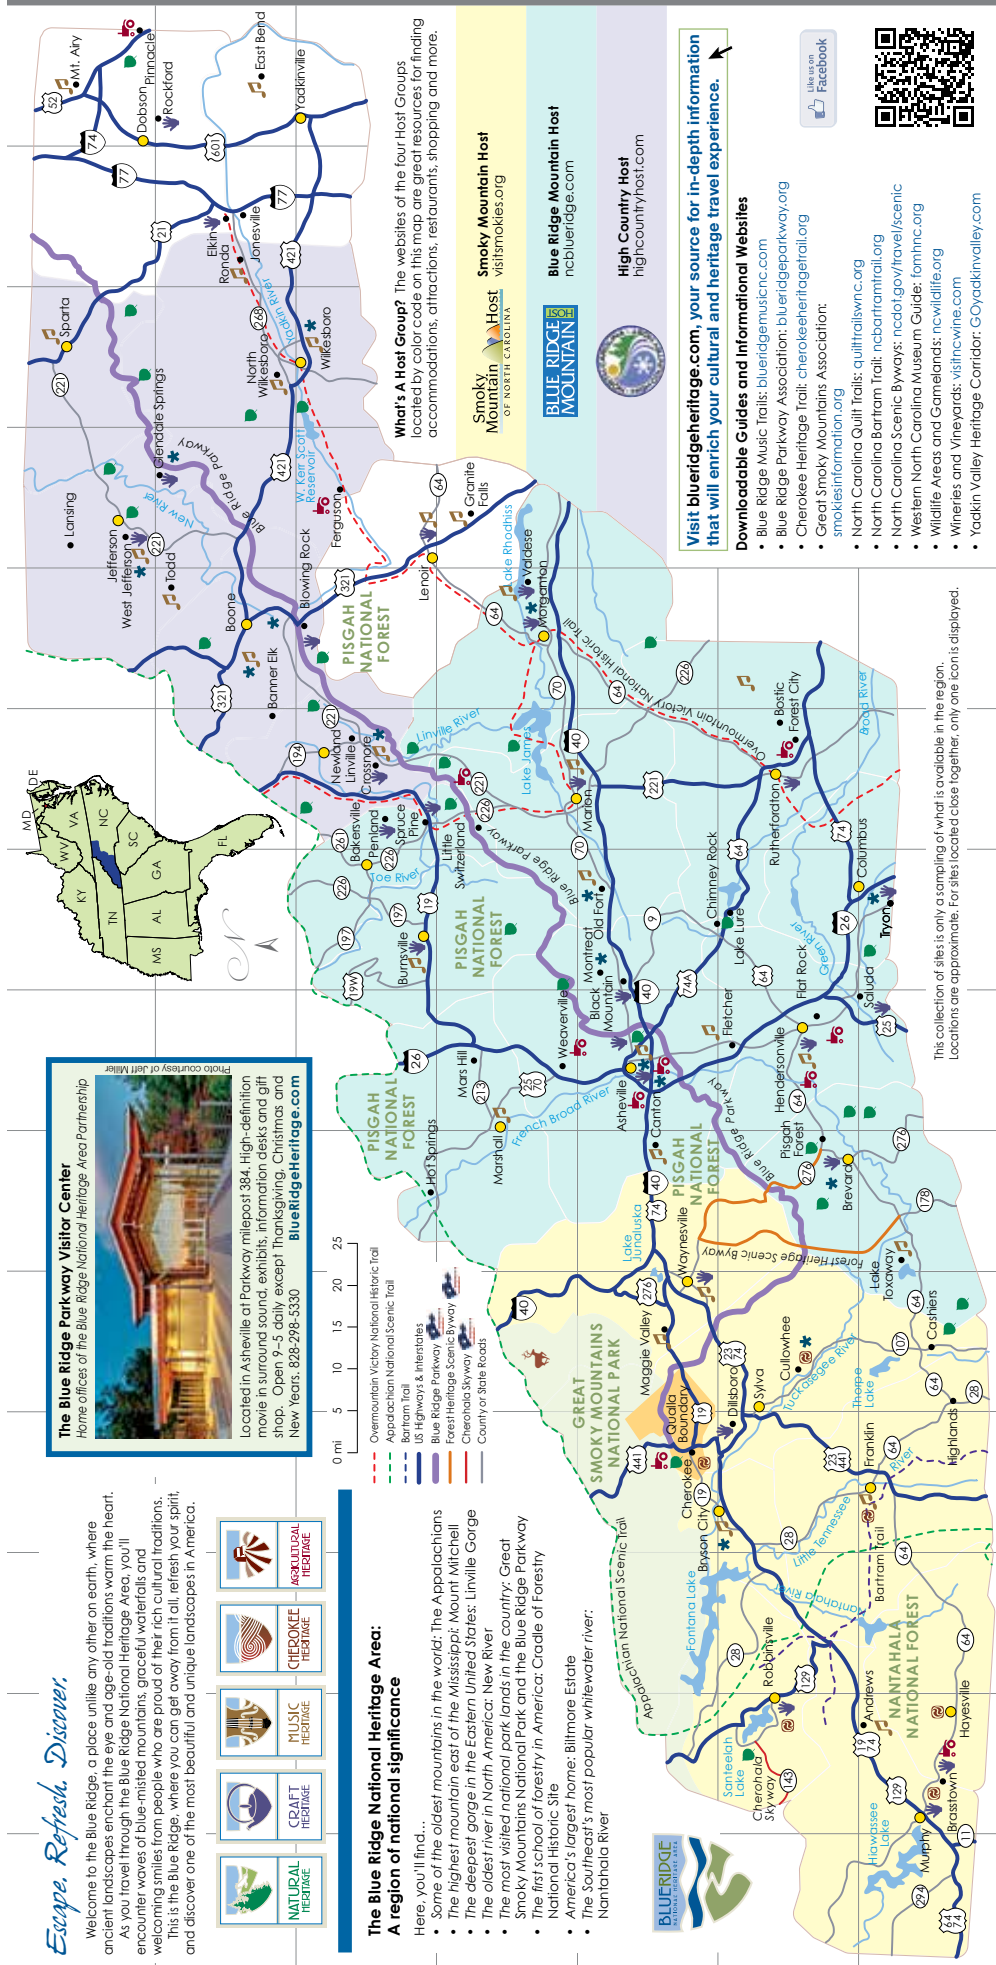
Escape. Refresh. Discover.

Welcome to the Blue Ridge, a place unlike any other on earth, where ancient landscapes enchant the eye and age-old traditions warm the heart. As you travel through the Blue Ridge National Heritage Area, you'll encounter waves of blue-misted mountains, graceful waterfalls and welcoming smiles from people who are proud of their rich cultural traditions. This is the Blue Ridge, where you can get away from it all, refresh your spirit, and discover one of the most beautiful and unique landscapes in America.

NATURAL HERITAGE
CRAFT HERITAGE
MUSIC HERITAGE
CHEROKEE HERITAGE
AGRICULTURAL HERITAGE

The Blue Ridge National Heritage Area:
A region of national significance

Here, you'll find...
• Some of the oldest mountains in the world: The Appalachians
• The highest mountain east of the Mississippi: Mount Mitchell
• The deepest gorge in the Eastern United States: Linville Gorge
• The oldest river in North America: New River
• The most visited national park lands in the country: Great Smoky Mountains National Park and the Blue Ridge Parkway
• The first school of forestry in America: Cradle of Forestry National Historic Site
• America's largest home: Biltmore Estate
• The Southeast's most popular whitewater river: Nantahala River

Overmountain Victory National Historic Trail
Appalachian National Scenic Trail
Bartram Trail
US Highways & Interstates
Blue Ridge Parkway
Forest Heritage Scenic Byway
Cherohala Skyway
County or State Roads

0 mi 5 10 15 20 25

The Blue Ridge Parkway Visitor Center
Home offices of the Blue Ridge National Heritage Area Partnership

Located in Asheville at Parkway milepost 384. High-definition movie in surround sound, exhibits, information desks and gift shop. Open 9–5 daily except Thanksgiving, Christmas and New Years. 828-298-5330
BlueRidgeHeritage.com

Photo courtesy of Jeff Miller

MD DE WV VA KY NC TN SC GA AL MS FL

Mt. Airy Pinnacle Dobson Rockford East Bend Yadkinville Elkin Ronda Jonesville Sparta North Wilkesboro Wilkesboro Yadkin River Glendale Springs Blue Ridge Parkway New River Lansing Jefferson West Jefferson Todd W. Kerr Scott Reservoir Ferguson Granite Falls Boone Blowing Rock Banner Elk Lenoir Lake Rhodhiss Valdese Morganton PISGAH NATIONAL FOREST Linville River Newland Linville Crossnore Overmountain Victory National Historic Trail Lake James Bostic Forest City Marion Bakersville Penland Spruce Pine Little Switzerland Toe River Rutherfordton Chimney Rock Lake Lure Broad River Columbus Tryon Green River Saluda Flat Rock Burnsville Montreat Old Fort Black Mountain Weaverville Fletcher Hendersonville Mars Hill Asheville Marshall French Broad River Hot Springs Canton Pisgah Forest Brevard Lake Junaluska Waynesville Forest Heritage Scenic Byway Lake Toxaway Cashiers Maggie Valley GREAT SMOKY MOUNTAINS NATIONAL PARK Qualla Boundary Cherokee Dillsboro Sylva Cullowhee Tuckasegee River Thorpe Lake Highlands Franklin Bryson City Fontana Lake Appalachian National Scenic Trail Little Tennessee River Nantahala River Bartram Trail Robbinsville NANTAHALA NATIONAL FOREST Andrews Hayesville Santeetlah Lake Cherohala Skyway Hiwassee Lake Murphy Brasstown

52 74 77 601 21 421 268 77 221 421 321 64 194 221 226 70 40 64 261 226 19 197 19W 26 213 25 70 74A 9 64 26 74 40 276 178 64 107 23 74 441 19 28 64 129 19 74 64 129 294 64 74

What's A Host Group? The websites of the four Host Groups located by color code on this map are great resources for finding accommodations, attractions, restaurants, shopping and more.

Smoky Mountain Host of North Carolina
Smoky Mountain Host
visitsmokies.org

Blue Ridge Mountain HOST
Blue Ridge Mountain Host
ncblueridge.com

High Country Host
highcountryhost.com

Visit blueridgeheritage.com, your source for in-depth information that will enrich your cultural and heritage travel experience.

Downloadable Guides and Informational Websites
• Blue Ridge Music Trails: blueridgemusicnc.com
• Blue Ridge Parkway Association: blueridgeparkway.org
• Cherokee Heritage Trail: cherokeeheritagetrail.org
• Great Smoky Mountains Association: smokiesinformation.org
• North Carolina Quilt Trails: quilttrailswnc.org
• North Carolina Bartram Trail: ncbartramtrail.org
• North Carolina Scenic Byways: ncdot.gov/travel/scenic
• Western North Carolina Museum Guide: fomhnc.org
• Wildlife Areas and Gamelands: ncwildlife.org
• Wineries and Vineyards: visitncwine.com
• Yadkin Valley Heritage Corridor: GOyadkinvalley.com

Like us on Facebook

This collection of sites is only a sampling of what is available in the region. Locations are approximate. For sites located close together, only one icon is displayed.

BLUE RIDGE NATIONAL HERITAGE AREA